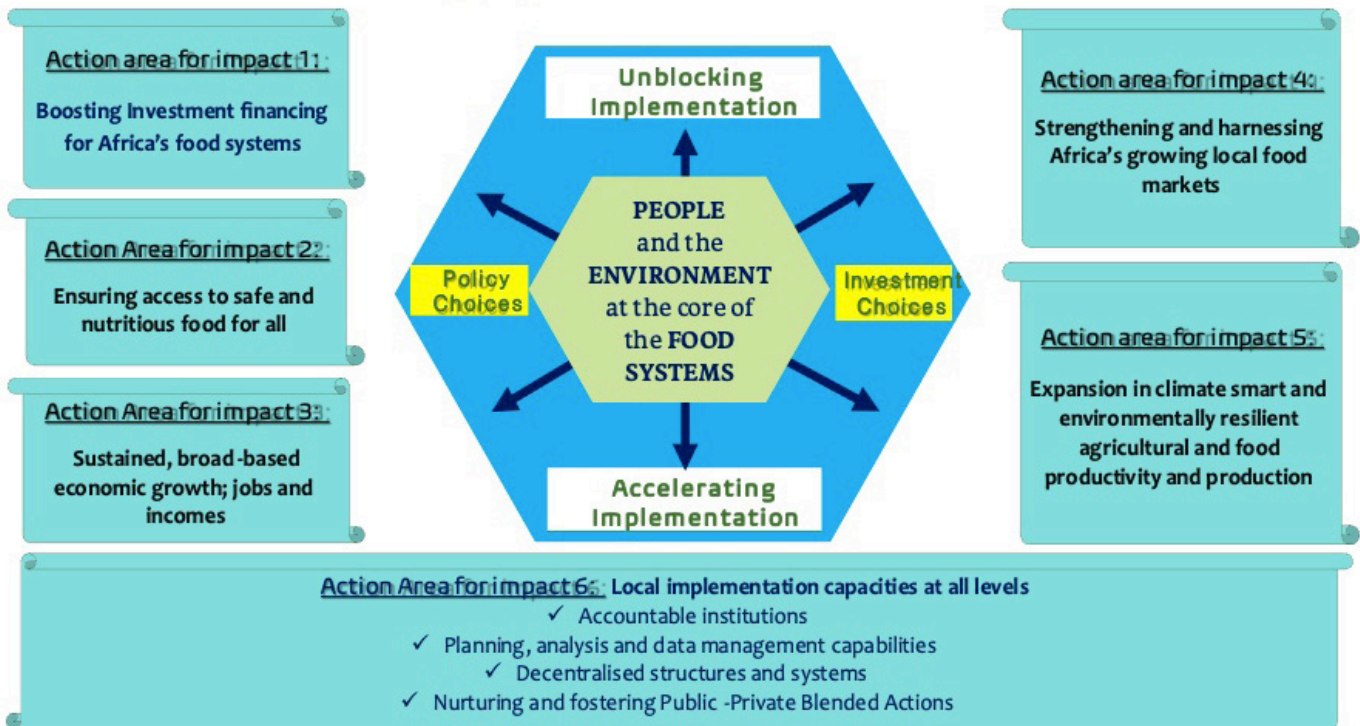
Action area for impact 1:

Boosting Investment financing for Africa's food systems

Action Area for impact 2:

Ensuring access to safe and nutritious food for all

Action Area for impact 3:

Sustained, broad-based economic growth; jobs and incomes

Unblocking Implementation

Policy Choices

PEOPLE and the ENVIRONMENT at the core of the FOOD SYSTEMS

Investment Choices

Accelerating Implementation

Action area for impact 4:

Strengthening and harnessing Africa's growing local food markets

Action area for impact 5:

Expansion in climate smart and environmentally resilient agricultural and food productivity and production

Action Area for impact 6: Local implementation capacities at all levels
✓ Accountable institutions
✓ Planning, analysis and data management capabilities
✓ Decentralised structures and systems
✓ Nurturing and fostering Public -Private Blended Actions